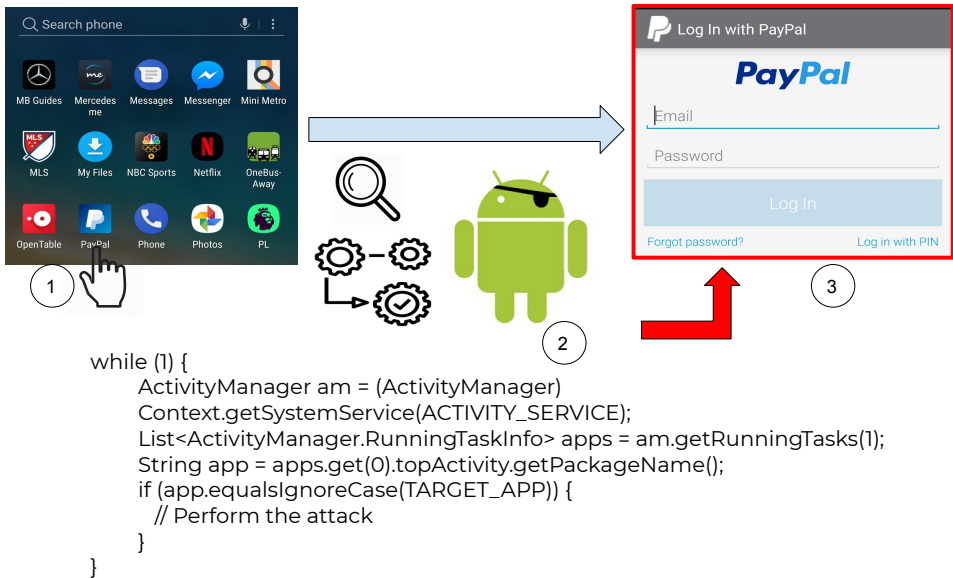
Search phone

MB Guides
Mercedes me
Messages
Messenger
Mini Metro
MLS
MLS
My Files
NBC Sports
Netflix
OneBus-Away
OpenTable
PayPal
Phone
Photos
PL

1

2

Log In with PayPal
PayPal
Email
Password
Log In
Forgot password?
Log in with PIN

3

while (1) {
ActivityManager am = (ActivityManager)
Context.getSystemService(ACTIVITY_SERVICE);
List<ActivityManager.RunningTaskInfo> apps = am.getRunningTasks(1);
String app = apps.get(0).topActivity.getPackageName();
if (app.equalsIgnoreCase(TARGET_APP)) {
// Perform the attack
}
}